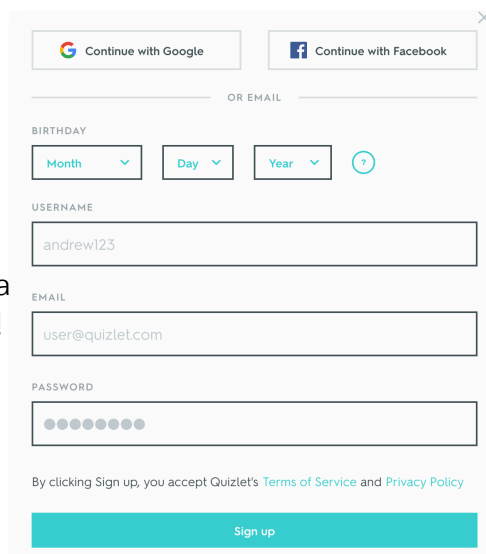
Continue with Google

Continue with Facebook

OR EMAIL

BIRTHDAY

Month

Day

Year

?

USERNAME

andrew123

EMAIL

user@quizlet.com

PASSWORD

●●●●●●●●

By clicking Sign up, you accept Quizlet's Terms of Service and Privacy Policy

Sign up